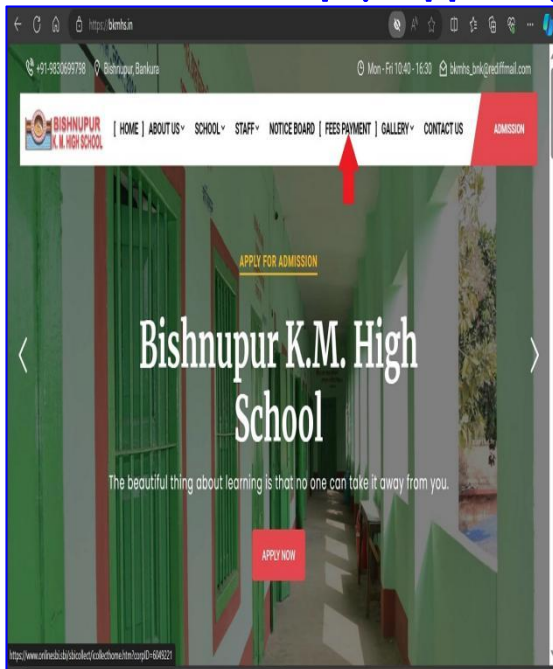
https://bkmhs.in

+91-9830699798 Bishnupur, Bankura

Mon - Fri 10:40 - 16:30 bkmhs_bnk@rediffmail.com

BISHNUPUR K. M. HIGH SCHOOL

[ HOME ] ABOUT US SCHOOL STAFF NOTICE BOARD [ FEES PAYMENT ] GALLERY CONTACT US

ADMISSION

APPLY FOR ADMISSION

Bishnupur K.M. High School

The beautiful thing about learning is that no one can take it away from you.

APPLY NOW

https://www.onlinesbi.sbi/sbicollect/icollecthome.htm?corpID=6049221